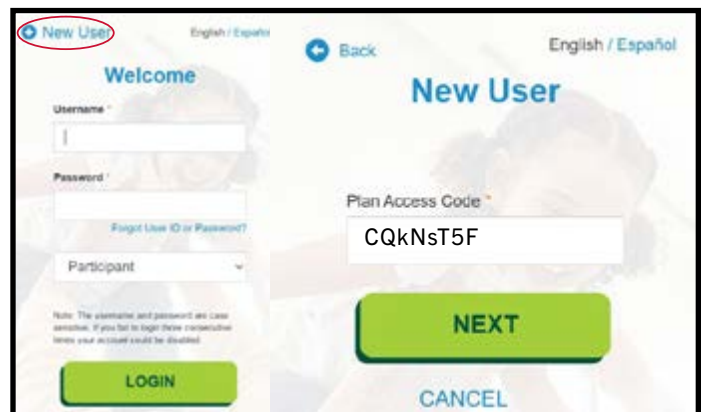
New User

English / Español

Welcome

Username *

Password *

Forgot User ID or Password?

Participant

Note: The username and password are case sensitive. If you fail to login three consecutive times your account could be disabled.

LOGIN

Back

English / Español

New User

Plan Access Code *

CQkNsT5F

NEXT

CANCEL